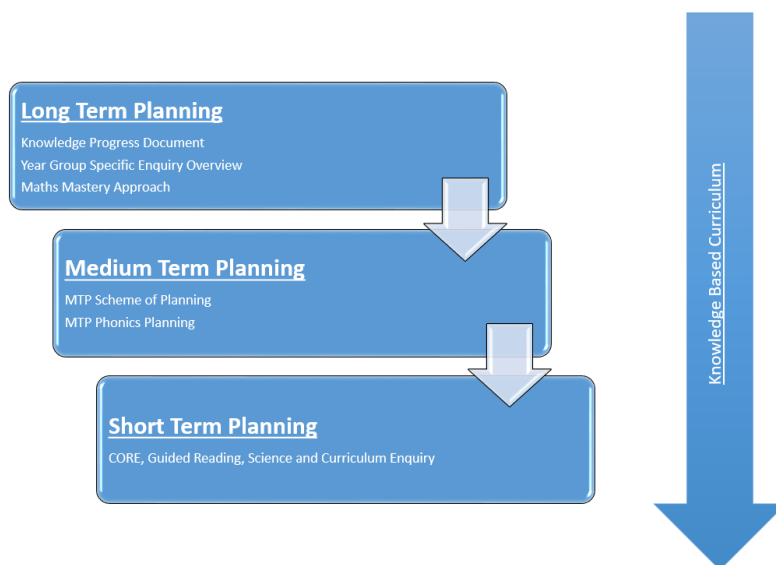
Long Term Planning

Knowledge Progress Document
Year Group Specific Enquiry Overview
Maths Mastery Approach

Medium Term Planning

MTP Scheme of Planning
MTP Phonics Planning

Short Term Planning

CORE, Guided Reading, Science and Curriculum Enquiry

Knowledge Based Curriculum